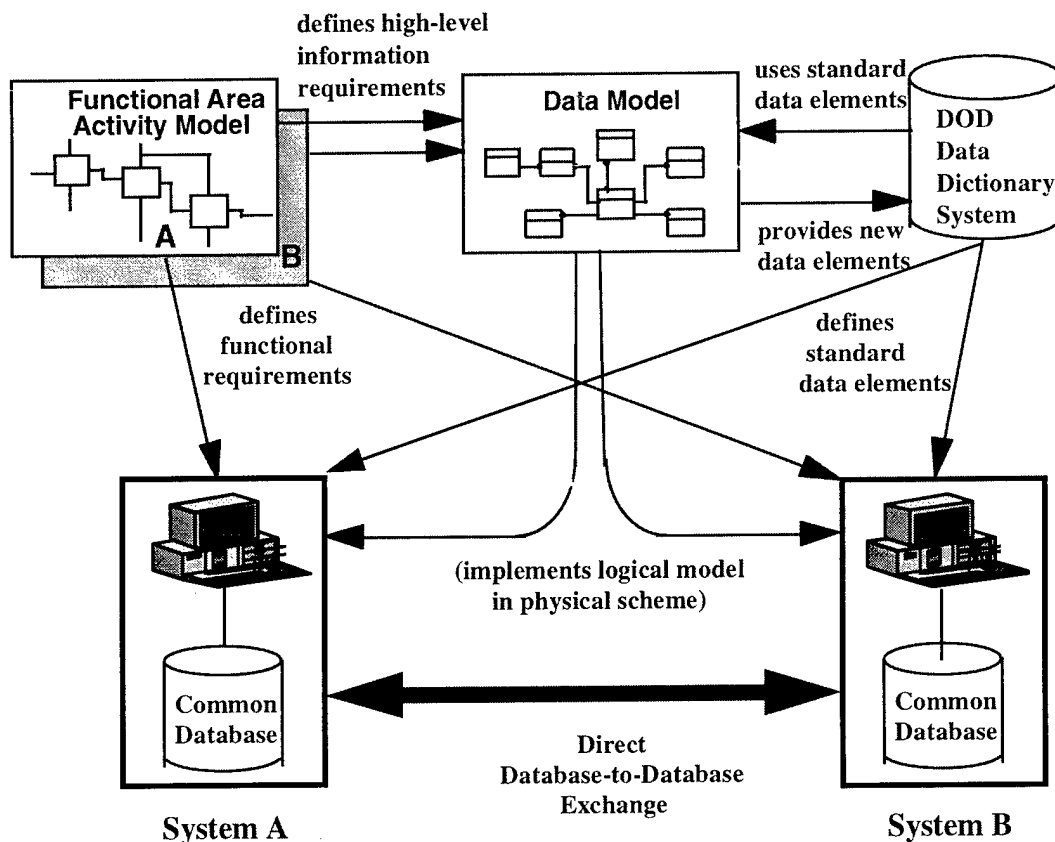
defines high-level information requirements

Functional Area Activity Model

A

B

Data Model

uses standard data elements

DOD Data Dictionary System

provides new data elements

defines functional requirements

defines standard data elements

(implements logical model in physical scheme)

Common Database

Common Database

Direct Database-to-Database Exchange

System A

System B